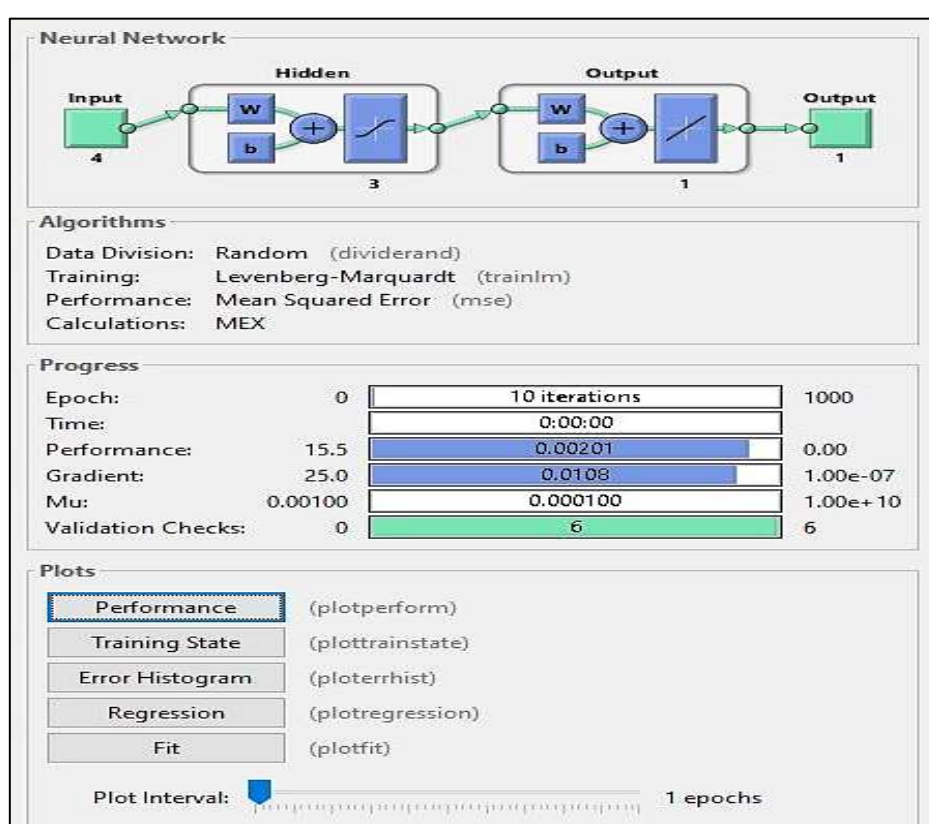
Neural Network

Hidden

Output

Input

Output

W

b

W

b

4

3

1

1

Algorithms

Data Division: Random (dividerand)
Training: Levenberg-Marquardt (trainlm)
Performance: Mean Squared Error (mse)
Calculations: MEX

Progress

| | | | |
|---|---|---|---|
| Epoch: | 0 | 10 iterations | 1000 |
| Time: | | 0:00:00 | |
| Performance: | 15.5 | 0.00201 | 0.00 |
| Gradient: | 25.0 | 0.0108 | 1.00e-07 |
| Mu: | 0.00100 | 0.000100 | 1.00e+10 |
| Validation Checks: | 0 | 6 | 6 |

Plots

Performance (plotperform)
Training State (plottrainstate)
Error Histogram (ploterrhist)
Regression (plotregression)
Fit (plotfit)

Plot Interval: 1 epochs